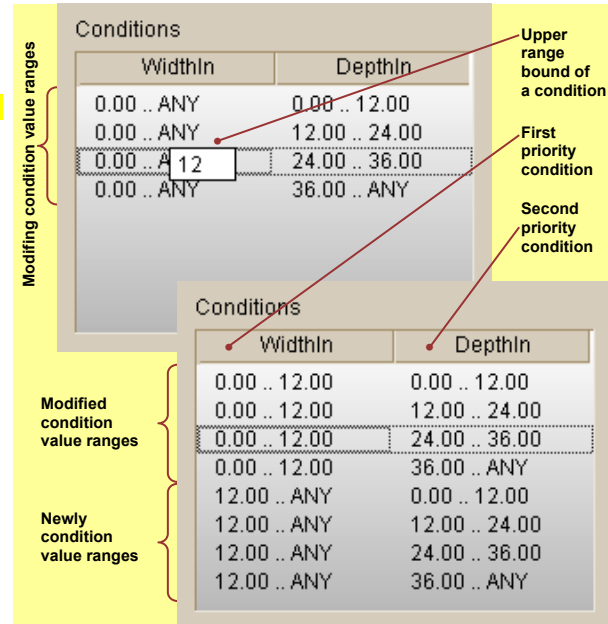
Modifing condition value ranges

Conditions

| WidthIn | DepthIn |
|---|---|
| 0.00 .. ANY | 0.00 .. 12.00 |
| 0.00 .. ANY | 12.00 .. 24.00 |
| 0.00 .. A 12 | 24.00 .. 36.00 |
| 0.00 .. ANY | 36.00 .. ANY |

Upper range bound of a condition

First priority condition

Second priority condition

Conditions

| WidthIn | DepthIn |
|---|---|
| 0.00 .. 12.00 | 0.00 .. 12.00 |
| 0.00 .. 12.00 | 12.00 .. 24.00 |
| 0.00 .. 12.00 | 24.00 .. 36.00 |
| 0.00 .. 12.00 | 36.00 .. ANY |
| 12.00 .. ANY | 0.00 .. 12.00 |
| 12.00 .. ANY | 12.00 .. 24.00 |
| 12.00 .. ANY | 24.00 .. 36.00 |
| 12.00 .. ANY | 36.00 .. ANY |

Modified condition value ranges

Newly condition value ranges